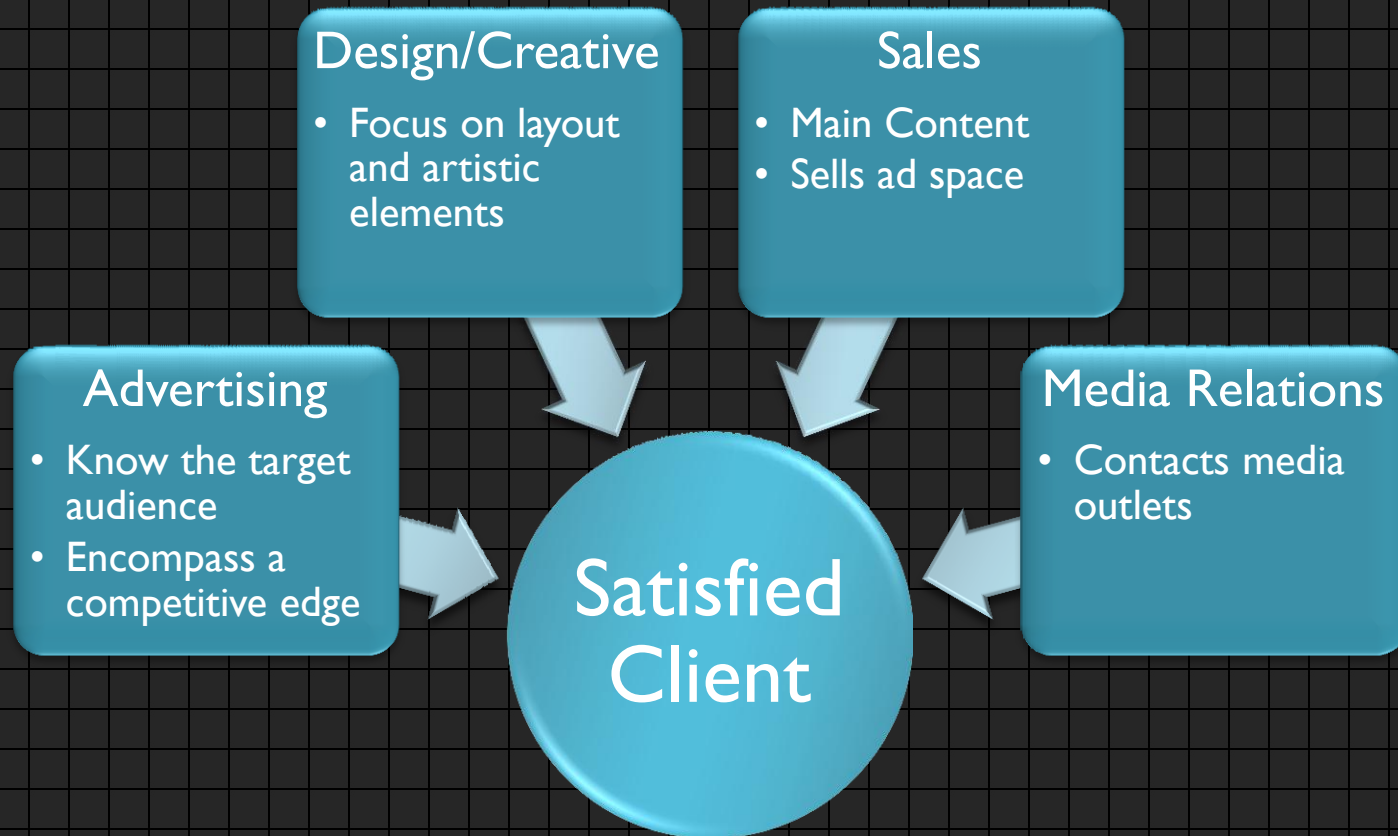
Design/Creative

- Focus on layout and artistic elements

Sales

- Main Content
- Sells ad space

Advertising

- Know the target audience
- Encompass a competitive edge

Media Relations

- Contacts media outlets

Satisfied Client